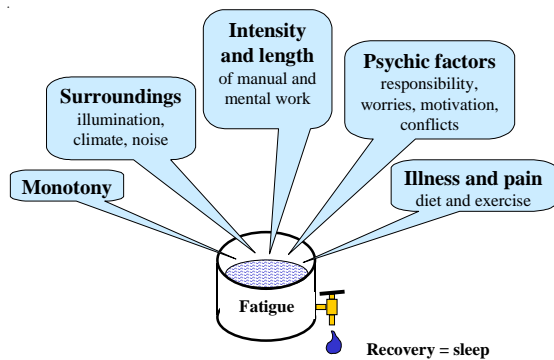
Monotony

Surroundings
illumination, climate, noise

Intensity and length
of manual and mental work

Psychic factors
responsibility, worries, motivation, conflicts

Illness and pain
diet and exercise

Fatigue

Recovery = sleep